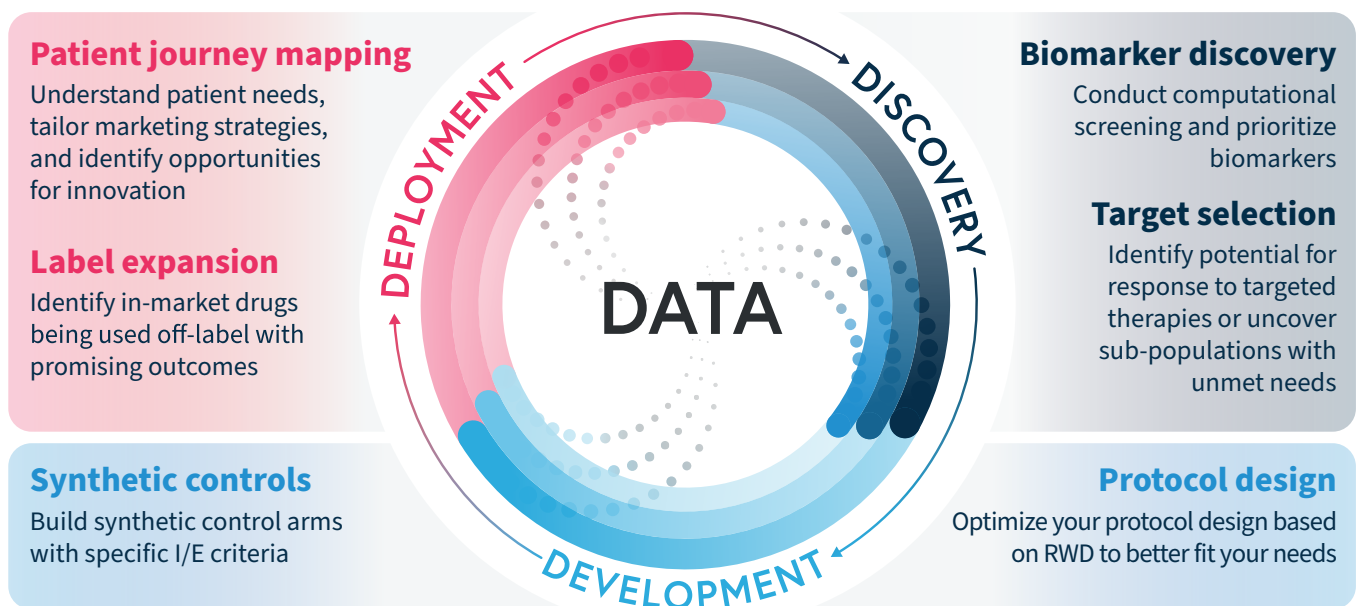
Patient journey mapping
Understand patient needs, tailor marketing strategies, and identify opportunities for innovation

Label expansion
Identify in-market drugs being used off-label with promising outcomes

DEPLOYMENT

DISCOVERY

DATA

Biomarker discovery
Conduct computational screening and prioritize biomarkers

Target selection
Identify potential for response to targeted therapies or uncover sub-populations with unmet needs

Synthetic controls
Build synthetic control arms with specific I/E criteria

DEVELOPMENT

Protocol design
Optimize your protocol design based on RWD to better fit your needs